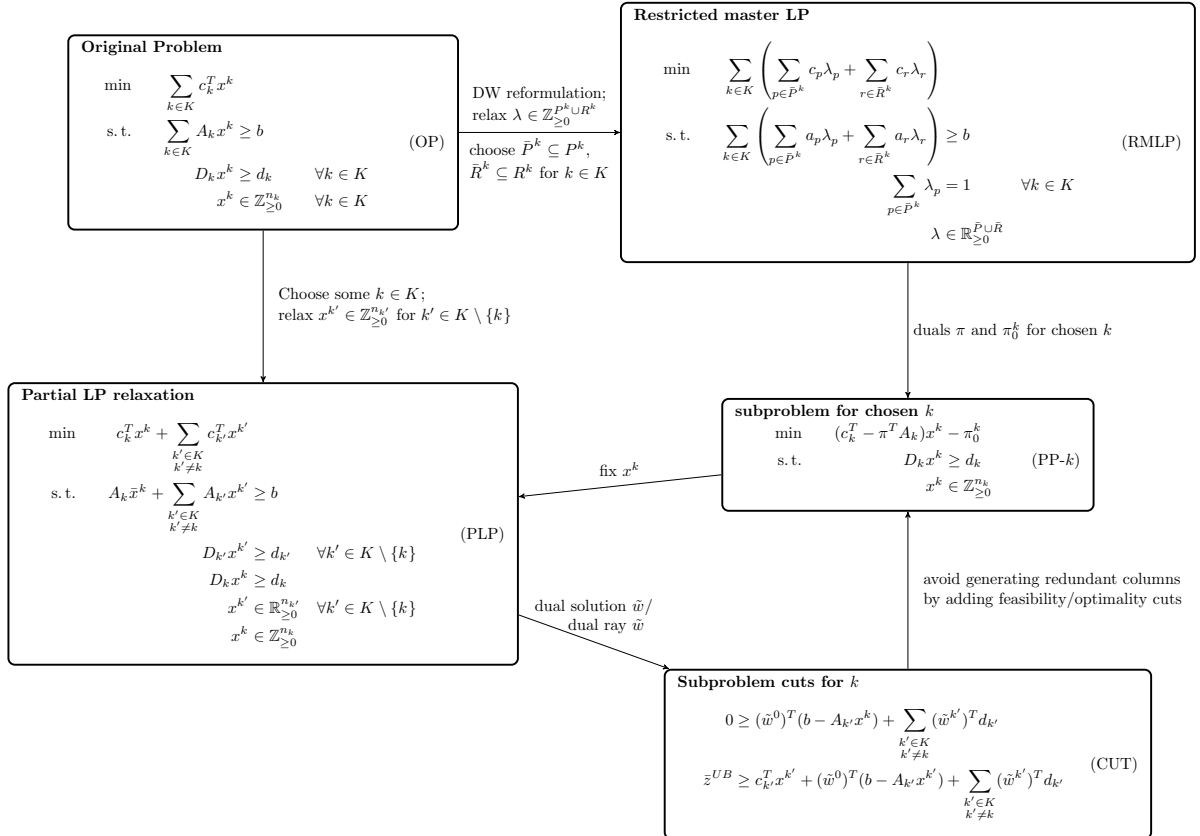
**Original Problem**

$\min \quad \sum_{k\in K} c_k^T x^k$

$\text{s.t.} \quad \sum_{k\in K} A_k x^k \geq b$ (OP)

$D_k x^k \geq d_k \quad \forall k \in K$

$x^k \in \mathbb{Z}_{\geq 0}^{n_k} \quad \forall k \in K$

DW reformulation; relax $\lambda \in \mathbb{Z}_{\geq 0}^{P^k \cup R^k}$

choose $\bar{P}^k \subseteq P^k$, $\bar{R}^k \subseteq R^k$ for $k \in K$

**Restricted master LP**

$\min \quad \sum_{k\in K} \left( \sum_{p\in \bar{P}^k} c_p \lambda_p + \sum_{r \in \bar{R}^k} c_r \lambda_r \right)$

$\text{s.t.} \quad \sum_{k\in K} \left( \sum_{p\in \bar{P}^k} a_p \lambda_p + \sum_{r \in \bar{R}^k} a_r \lambda_r \right) \geq b$ (RMLP)

$\sum_{p\in \bar{P}^k} \lambda_p = 1 \quad \forall k \in K$

$\lambda \in \mathbb{R}_{\geq 0}^{\bar{P} \cup \bar{R}}$

Choose some $k \in K$; relax $x^{k'} \in \mathbb{Z}_{\geq 0}^{n_{k'}}$ for $k' \in K \setminus \{k\}$

duals $\pi$ and $\pi_0^k$ for chosen $k$

**Partial LP relaxation**

$\min \quad c_k^T x^k + \sum_{\substack{k'\in K\\ k'\neq k}} c_{k'}^T x^{k'}$

$\text{s.t.} \quad A_k \bar{x}^k + \sum_{\substack{k'\in K\\ k'\neq k}} A_{k'} x^{k'} \geq b$ (PLP)

$D_{k'} x^{k'} \geq d_{k'} \quad \forall k' \in K \setminus \{k\}$

$D_k x^k \geq d_k$

$x^{k'} \in \mathbb{R}_{\geq 0}^{n_{k'}} \quad \forall k' \in K \setminus \{k\}$

$x^k \in \mathbb{Z}_{\geq 0}^{n_k}$

**subproblem for chosen** $k$

$\min \quad (c_k^T - \pi^T A_k)x^k - \pi_0^k$

$\text{s.t.} \quad D_k x^k \geq d_k$ (PP-$k$)

$x^k \in \mathbb{Z}_{\geq 0}^{n_k}$

fix $x^k$

avoid generating redundant columns by adding feasibility/optimality cuts

dual solution $\tilde{w}$/ dual ray $\tilde{w}$

**Subproblem cuts for** $k$

$0 \geq (\tilde{w}^0)^T(b - A_{k'}x^k) + \sum_{\substack{k'\in K\\ k'\neq k}} (\tilde{w}^{k'})^T d_{k'}$

$\bar{z}^{UB} \geq c_{k'}^T x^{k'} + (\tilde{w}^0)^T(b - A_{k'}x^{k'}) + \sum_{\substack{k'\in K\\ k'\neq k}} (\tilde{w}^{k'})^T d_{k'}$ (CUT)